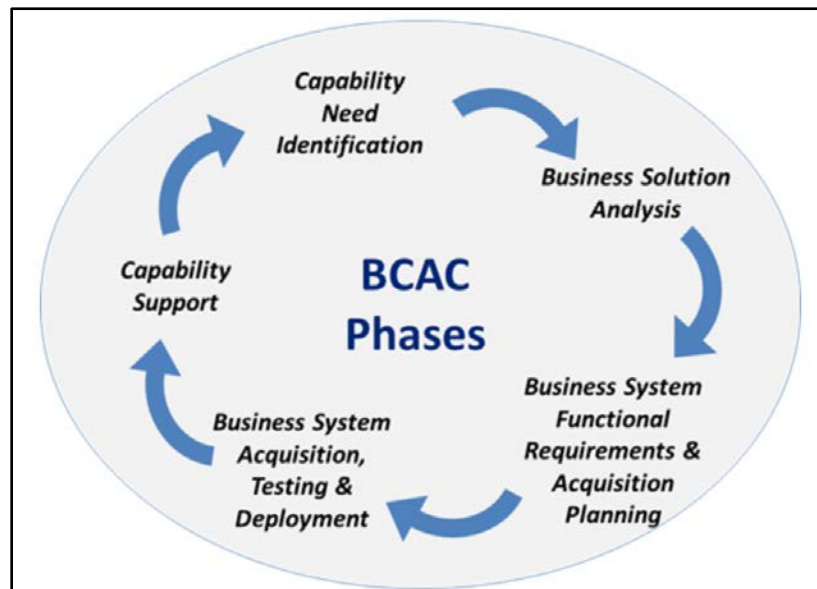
Capability Need Identification

Business Solution Analysis

Business System Functional Requirements & Acquisition Planning

Business System Acquisition, Testing & Deployment

Capability Support

BCAC Phases